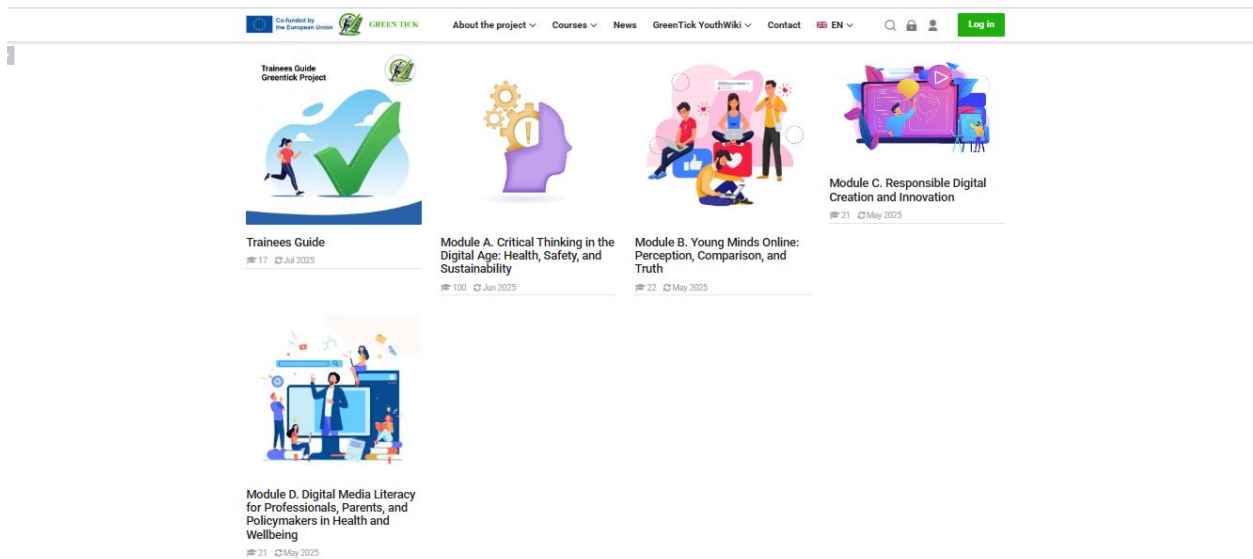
Co-funded by the European Union GREEN TICK

About the project Courses News GreenTick YouthWiki Contact EN Log in

Trainees Guide
Greentick Project

Trainees Guide
17 Jul 2025

Module A. Critical Thinking in the Digital Age: Health, Safety, and Sustainability
100 Jun 2025

Module B. Young Minds Online: Perception, Comparison, and Truth
22 May 2025

Module C. Responsible Digital Creation and Innovation
21 May 2025

Module D. Digital Media Literacy for Professionals, Parents, and Policymakers in Health and Wellbeing
21 May 2025